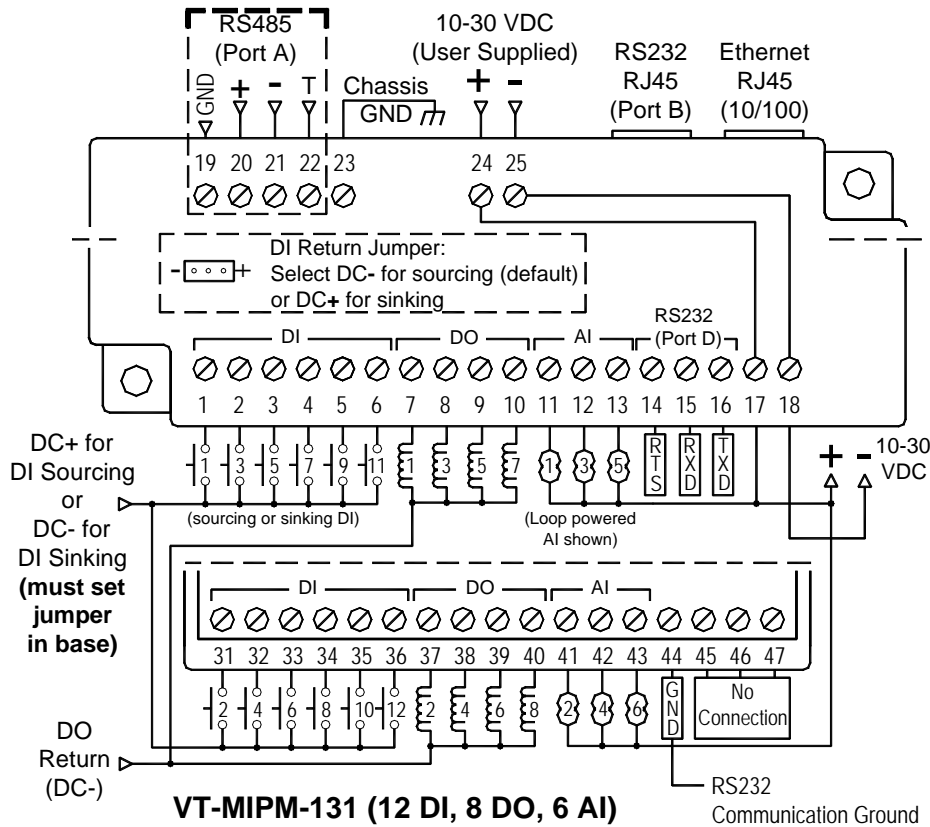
RS485 (Port A)

GND + - T

10-30 VDC (User Supplied)

+ -

Chassis GND

RS232 RJ45 (Port B)

Ethernet RJ45 (10/100)

19 20 21 22 23 24 25

DI Return Jumper: Select DC- for sourcing (default) or DC+ for sinking

- +

DI DO AI RS232 (Port D)

1 2 3 4 5 6 7 8 9 10 11 12 13 14 15 16 17 18

DC+ for DI Sourcing or DC- for DI Sinking **(must set jumper in base)**

1 3 5 7 9 11 1 3 5 7 1 3 5

RTS RXD TXD

+ - 10-30 VDC

(sourcing or sinking DI)

(Loop powered AI shown)

DI DO AI

31 32 33 34 35 36 37 38 39 40 41 42 43 44 45 46 47

2 4 6 8 10 12 2 4 6 8 2 4 6

GND

No Connection

DO Return (DC-)

**VT-MIPM-131 (12 DI, 8 DO, 6 AI)**

RS232 Communication Ground